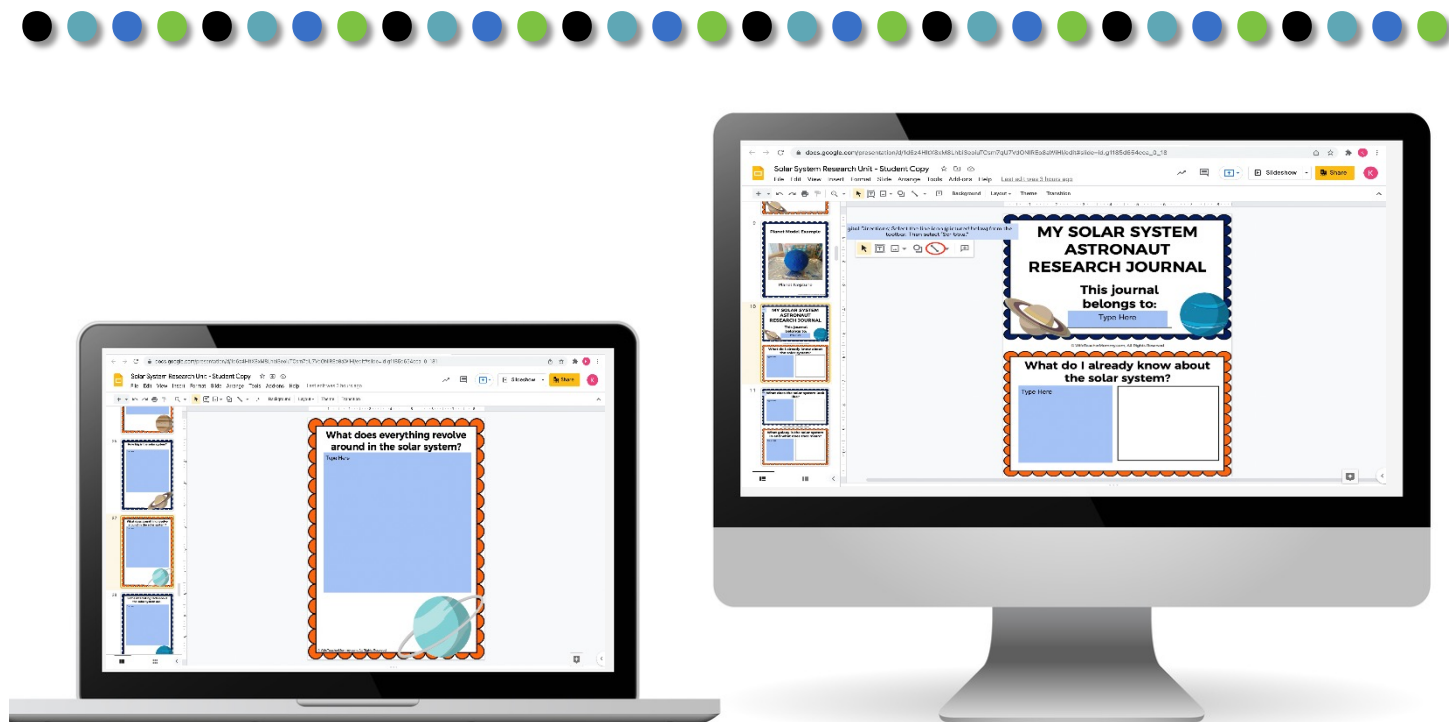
docs.google.com/presentation/d/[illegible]

Solar System Research Unit - Student Copy

File Edit View Insert Format Slide Arrange Tools Add-ons Help Last edit was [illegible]

Slideshow Share

Background Layout Theme Transition

What does everything revolve around in the solar system?

Type Here

docs.google.com/presentation/d/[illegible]

Solar System Research Unit - Student Copy

File Edit View Insert Format Slide Arrange Tools Add-ons Help Last edit was 3 hours ago

Slideshow Share

Background Layout Theme Transition

Planet Model Example

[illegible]

MY SOLAR SYSTEM ASTRONAUT RESEARCH JOURNAL

This journal belongs to:

Type Here

What do I already know about the solar system?

Type Here